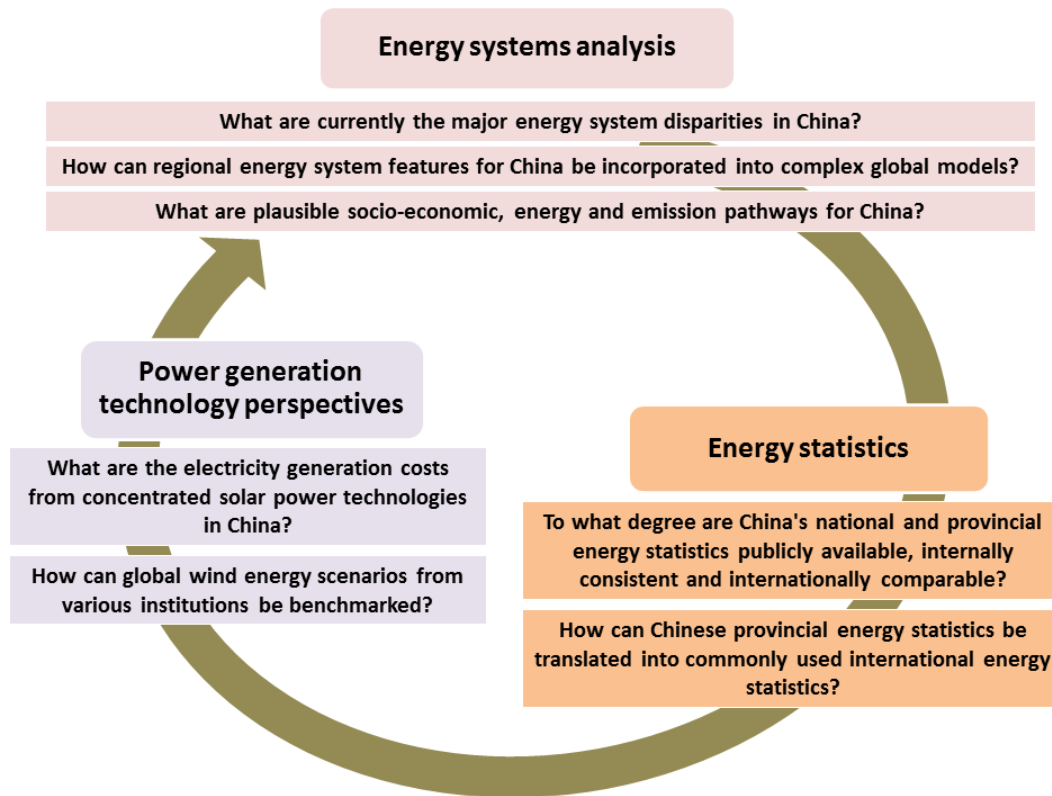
Energy systems analysis

What are currently the major energy system disparities in China?

How can regional energy system features for China be incorporated into complex global models?

What are plausible socio-economic, energy and emission pathways for China?

Power generation technology perspectives

What are the electricity generation costs from concentrated solar power technologies in China?

How can global wind energy scenarios from various institutions be benchmarked?

Energy statistics

To what degree are China's national and provincial energy statistics publicly available, internally consistent and internationally comparable?

How can Chinese provincial energy statistics be translated into commonly used international energy statistics?